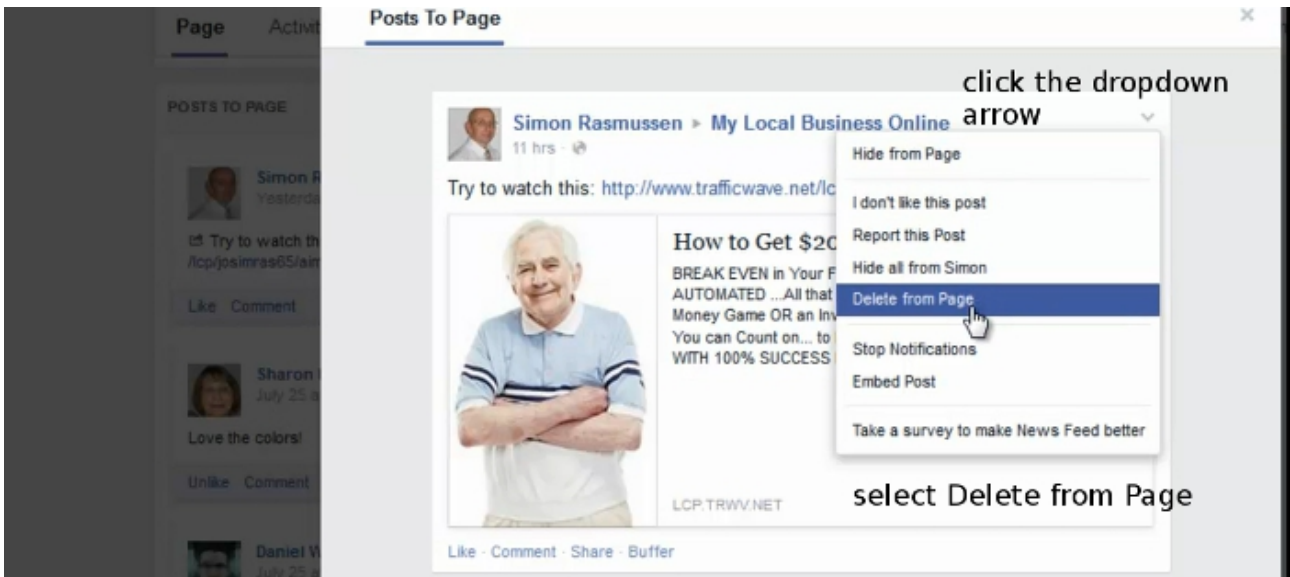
Page Activit

POSTS TO PAGE

Simon R
Yesterda

Try to watch th /lcp/josimras65/ain

Like · Comment

Sharon
July 25 a

Love the colors!

Unlike · Comment

Daniel W
July 25 a

Posts To Page

×

click the dropdown arrow

Simon Rasmussen ▸ My Local Business Online
11 hrs ·

Try to watch this: http://www.trafficwave.net/lc

How to Get $20

BREAK EVEN in Your F AUTOMATED ...All that Money Game OR an Inv You can Count on... to WITH 100% SUCCESS

LCP.TRWV.NET

Hide from Page

I don't like this post

Report this Post

Hide all from Simon

Delete from Page

Stop Notifications

Embed Post

Take a survey to make News Feed better

select Delete from Page

Like · Comment · Share · Buffer